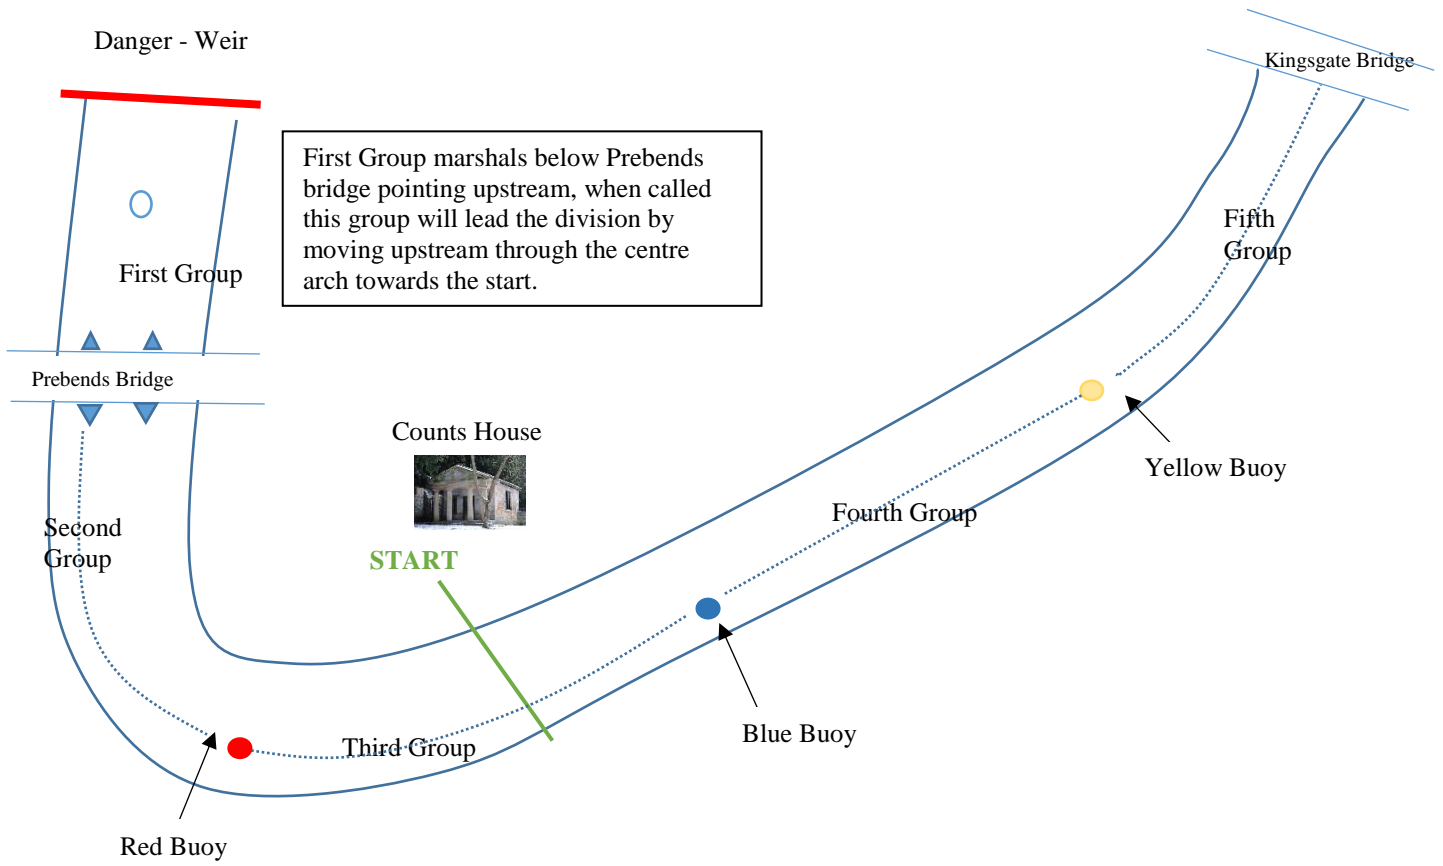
Danger - Weir

Kingsgate Bridge

First Group marshals below Prebends bridge pointing upstream, when called this group will lead the division by moving upstream through the centre arch towards the start.

First Group

Fifth Group

Prebends Bridge

Counts House

Yellow Buoy

Second Group

Fourth Group

START

Third Group

Blue Buoy

Red Buoy